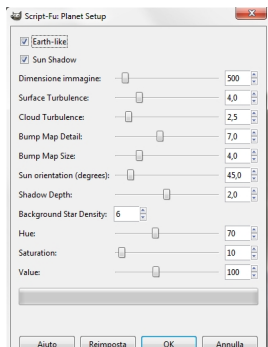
Script-Fu: Planet Setup

Earth-like

Sun Shadow

Dimensione immagine: 500

Surface Turbulence: 4,0

Cloud Turbulence: 2,5

Bump Map Detail: 7,0

Bump Map Size: 4,0

Sun orientation (degrees): 45,0

Shadow Depth: 2,0

Background Star Density: 6

Hue: 70

Saturation: 10

Value: 100

Aiuto | Reimposta | OK | Annulla